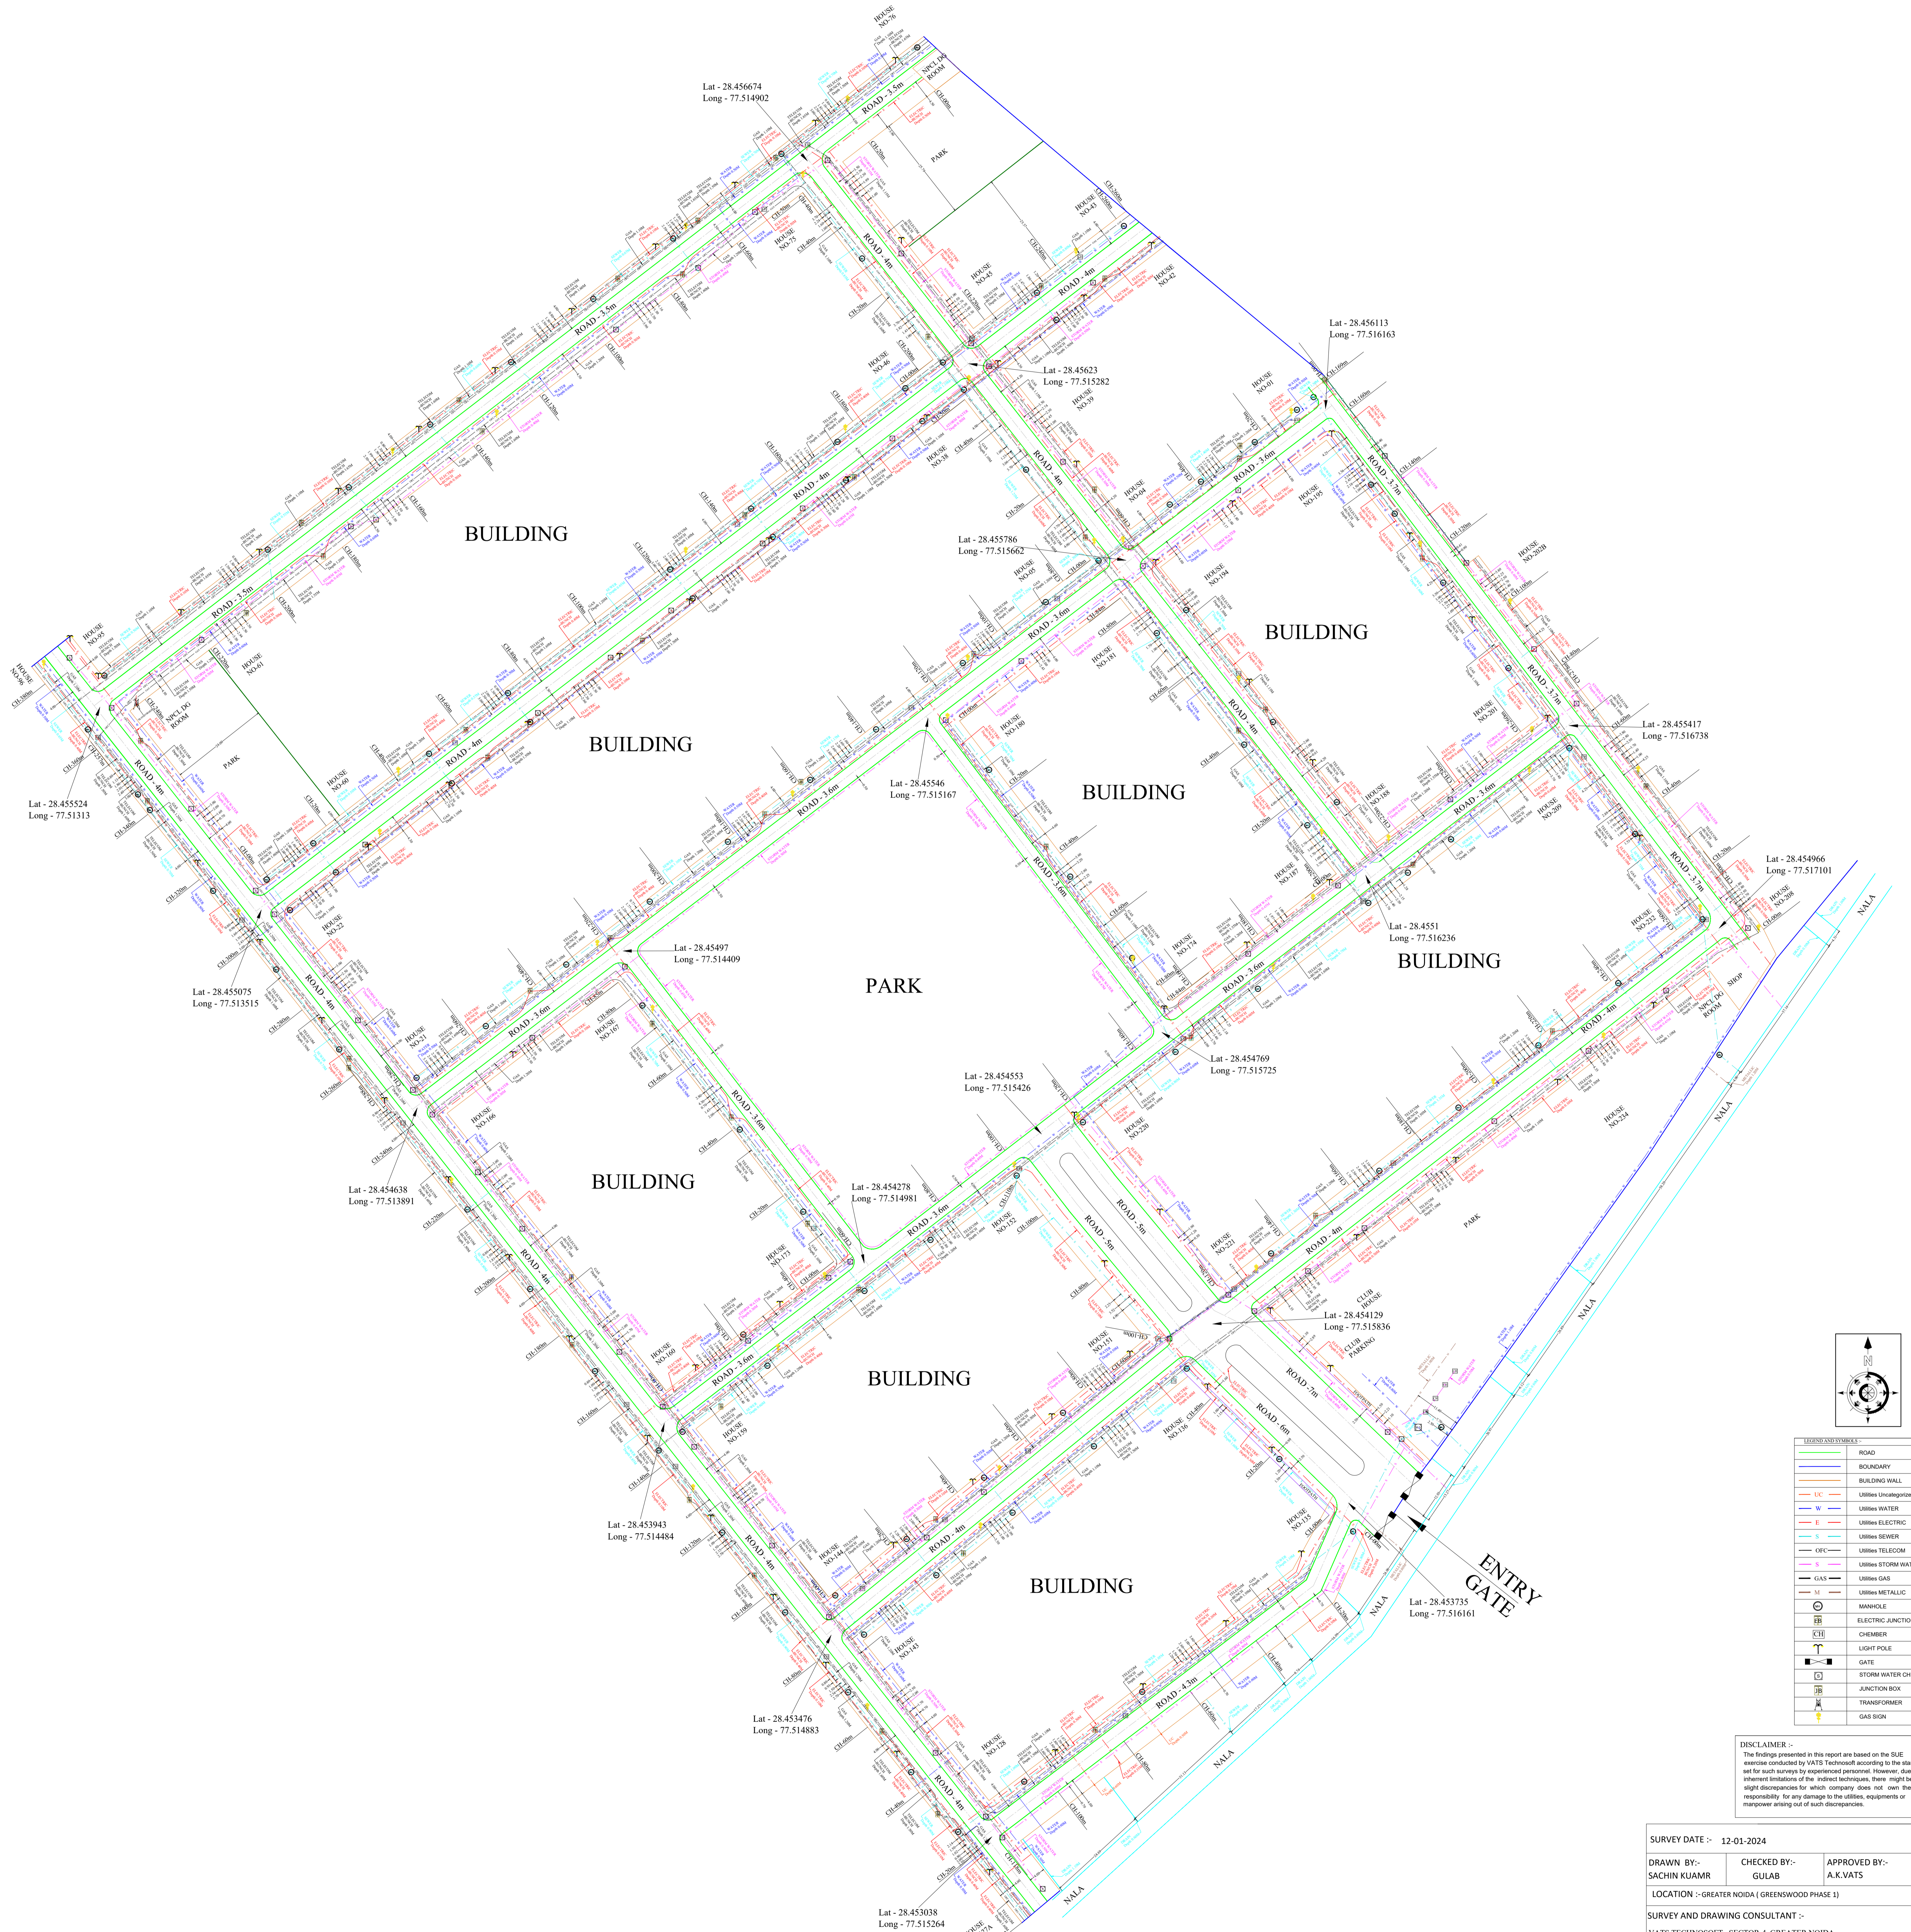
HOUSE NO-76

Lat - 28.456674
Long - 77.514902

ROAD - 3.5m

NPCL DG ROOM

PARK

HOUSE NO-43

HOUSE NO-45

HOUSE NO-75

ROAD - 4m

ROAD - 4m

HOUSE NO-42

Lat - 28.456113
Long - 77.516163

Lat - 28.45623
Long - 77.515282

ROAD - 3.5m

HOUSE NO-46

HOUSE NO-38

HOUSE NO-39

HOUSE NO-01

BUILDING

ROAD - 4m

ROAD - 4m

HOUSE NO-84

ROAD - 3.6m

HOUSE NO-195

ROAD - 3.7m

HOUSE NO-202B

Lat - 28.455786
Long - 77.515662

HOUSE NO-85

HOUSE NO-194

ROAD - 3.5m

HOUSE NO-95

HOUSE NO-96

HOUSE NO-61

NPCL DG ROOM

PARK

BUILDING

ROAD - 3.6m

HOUSE NO-181

BUILDING

ROAD - 4m

HOUSE NO-180

HOUSE NO-201

ROAD - 3.7m

Lat - 28.455417
Long - 77.516738

Lat - 28.455524
Long - 77.51313

ROAD - 4m

HOUSE NO-60

Lat - 28.45546
Long - 77.515167

BUILDING

HOUSE NO-188

ROAD - 3.6m

HOUSE NO-209

ROAD - 3.6m

ROAD - 3.6m

ROAD - 3.7m

HOUSE NO-22

HOUSE NO-187

Lat - 28.454966
Long - 77.517101

Lat - 28.455075
Long - 77.513515

Lat - 28.45497
Long - 77.514409

PARK

HOUSE NO-174

Lat - 28.4551
Long - 77.516236

HOUSE NO-232

BUILDING

HOUSE NO-208

ROAD - 4m

ROAD - 3.6m

ROAD - 3.6m

HOUSE NO-21

HOUSE NO-167

SHOP

NPCL DG ROOM

ROAD - 4m

Lat - 28.454769
Long - 77.515725

ROAD - 3.6m

Lat - 28.454553
Long - 77.515426

HOUSE NO-166

HOUSE NO-220

HOUSE NO-234

NALA

Lat - 28.454638
Long - 77.513891

BUILDING

Lat - 28.454278
Long - 77.514981

ROAD - 3.6m

ROAD - 5m

ROAD - 5m

HOUSE NO-152

HOUSE NO-221

ROAD - 4m

PARK

ROAD - 4m

HOUSE NO-173

CLUB HOUSE

Lat - 28.454129
Long - 77.515836

NALA

HOUSE NO-160

ROAD - 3.6m

HOUSE NO-151

CLUB PARKING

BUILDING

ROAD - 7m

HOUSE NO-159

HOUSE NO-136

ROAD - 6m

Lat - 28.453943
Long - 77.514484

ROAD - 4m

HOUSE NO-144

ROAD - 4m

HOUSE NO-135

ENTRY GATE

BUILDING

Lat - 28.453735
Long - 77.516161

NALA

HOUSE NO-143

Lat - 28.453476
Long - 77.514883

ROAD - 4.3m

HOUSE NO-128

NALA

ROAD - 4m

Lat - 28.453038
Long - 77.515264

NALA

N

LEGEND AND SYMBOLS :-

| | |
|---|---|
| | ROAD |
| | BOUNDARY |
| | BUILDING WALL |
| UC | Utilities Uncategorize |
| W | Utilities WATER |
| E | Utilities ELECTRIC |
| S | Utilities SEWER |
| OFC | Utilities TELECOM |
| S | Utilities STORM WAT |
| GAS | Utilities GAS |
| M | Utilities METALLIC |
| | MANHOLE |
| EB | ELECTRIC JUNCTIO |
| CH | CHEMBER |
| | LIGHT POLE |
| | GATE |
| D | STORM WATER CH |
| JB | JUNCTION BOX |
| | TRANSFORMER |
| | GAS SIGN |

DISCLAIMER :-
The findings presented in this report are based on the SUE exercise conducted by VATS Technosoft according to the sta set for such surveys by experienced personnel. However, due inherent limitations of the indirect techniques, there might be slight discrepancies for which company does not own the responsibility for any damage to the utilities, equipments or manpower arising out of such discrepancies.

SURVEY DATE :- 12-01-2024

| DRAWN BY:- SACHIN KUAMR | CHECKED BY:- GULAB | APPROVED BY:- A.K.VATS |
|---|---|---|

LOCATION :- GREATER NOIDA ( GREENSWOOD PHASE 1)

SURVEY AND DRAWING CONSULTANT :-
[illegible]